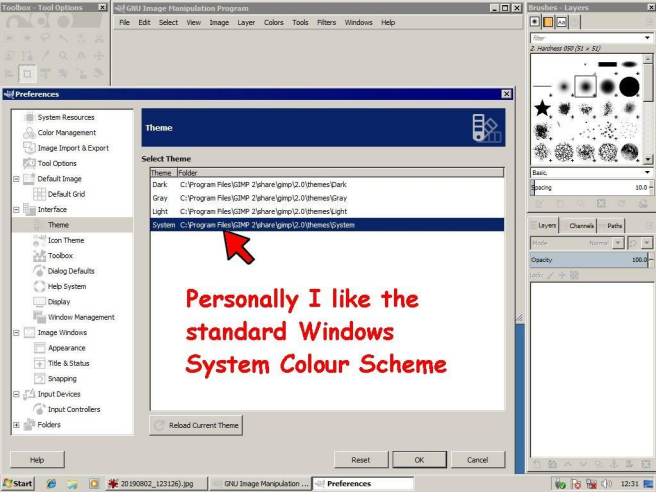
Toolbox - Tool Options
GNU Image Manipulation Program
File Edit Select View Image Layer Colors Tools Filters Windows Help
Brushes - Layers
filter
2. Hardness 050 (51 × 51)
Basic,
Spacing 10.0
Layers Channels Paths
Mode Normal
Opacity 100.0
Lock:

Preferences
System Resources
Color Management
Image Import & Export
Tool Options
Default Image
Default Grid
Interface
Theme
Icon Theme
Toolbox
Dialog Defaults
Help System
Display
Window Management
Image Windows
Appearance
Title & Status
Snapping
Input Devices
Input Controllers
Folders

Theme

Select Theme

| Theme | Folder |
|---|---|
| Dark | C:\Program Files\GIMP 2\share\gimp\2.0\themes\Dark |
| Gray | C:\Program Files\GIMP 2\share\gimp\2.0\themes\Gray |
| Light | C:\Program Files\GIMP 2\share\gimp\2.0\themes\Light |
| System | C:\Program Files\GIMP 2\share\gimp\2.0\themes\System |

Personally I like the standard Windows System Colour Scheme

Reload Current Theme

Help Reset OK Cancel

Start 20190802_123126).jpg GNU Image Manipulation ... Preferences 12:31